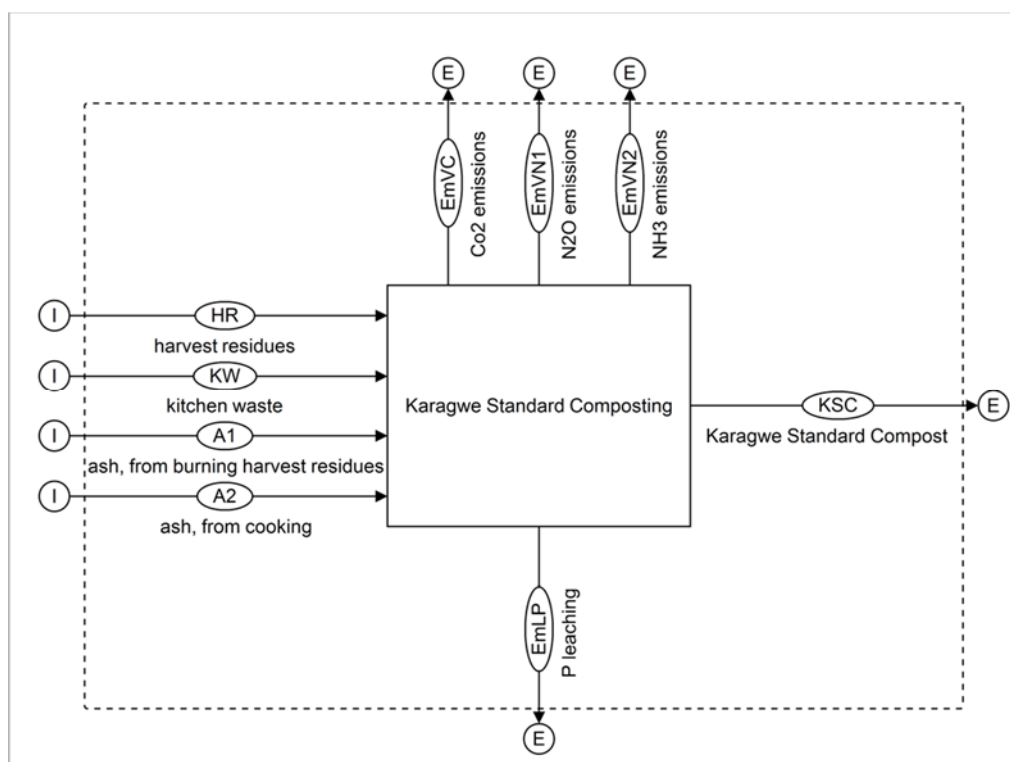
E
E
E
EmVC
Co2 emissions
EmVN1
N2O emissions
EmVN2
NH3 emissions

I
HR
harvest residues
I
KW
kitchen waste
I
A1
ash, from burning harvest residues
I
A2
ash, from cooking

Karagwe Standard Composting

KSC
Karagwe Standard Compost
E

EmLP
P leaching
E